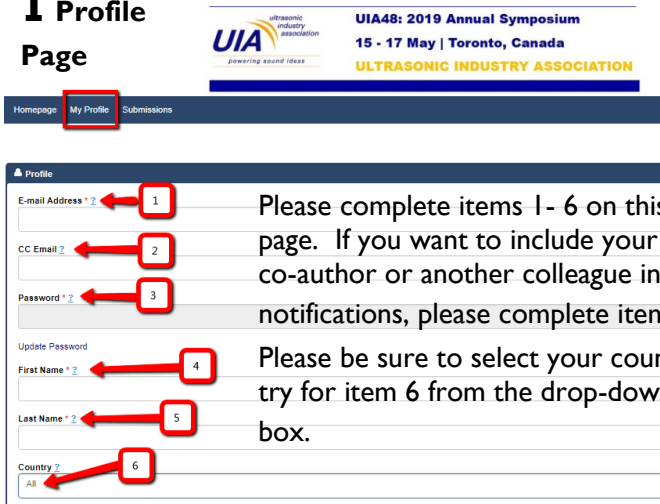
1 Profile Page

UIA ultrasonic industry association powering sound ideas

UIA48: 2019 Annual Symposium
15 - 17 May | Toronto, Canada
ULTRASONIC INDUSTRY ASSOCIATION

Homepage My Profile Submissions

Profile

E-mail Address * ?
1

CC Email ?
2

Password * ?
3

Update Password

First Name * ?
4

Last Name * ?
5

Country ?
6
All

Please complete items 1- 6 on this page. If you want to include your co-author or another colleague in notifications, please complete item

Please be sure to select your country for item 6 from the drop-dow box.